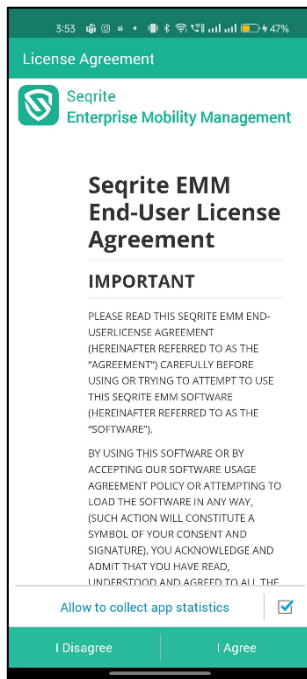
3:53 47%

License Agreement

Seqrite
Enterprise Mobility Management

Seqrite EMM End-User License Agreement

IMPORTANT

PLEASE READ THIS SEQRITE EMM END-USERLICENSE AGREEMENT (HEREINAFTER REFERRED TO AS THE "AGREEMENT") CAREFULLY BEFORE USING OR TRYING TO ATTEMPT TO USE THIS SEQRITE EMM SOFTWARE (HEREINAFTER REFERRED TO AS THE "SOFTWARE").

BY USING THIS SOFTWARE OR BY ACCEPTING OUR SOFTWARE USAGE AGREEMENT POLICY OR ATTEMPTING TO LOAD THE SOFTWARE IN ANY WAY, (SUCH ACTION WILL CONSTITUTE A SYMBOL OF YOUR CONSENT AND SIGNATURE), YOU ACKNOWLEDGE AND ADMIT THAT YOU HAVE READ, UNDERSTOOD AND AGREED TO ALL THE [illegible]

Allow to collect app statistics

I Disagree

I Agree